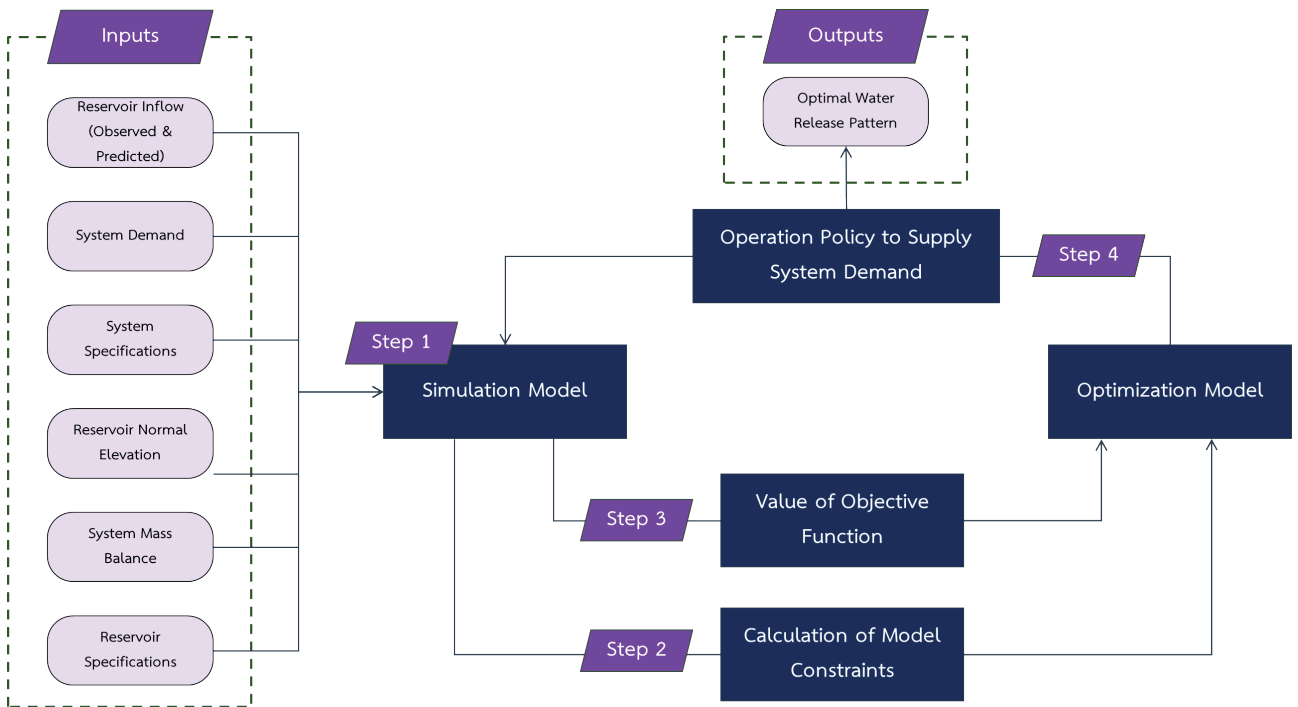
Inputs

Reservoir Inflow (Observed & Predicted)

System Demand

System Specifications

Reservoir Normal Elevation

System Mass Balance

Reservoir Specifications

Outputs

Optimal Water Release Pattern

Operation Policy to Supply System Demand

Step 4

Step 1

Simulation Model

Optimization Model

Step 3

Value of Objective Function

Step 2

Calculation of Model Constraints